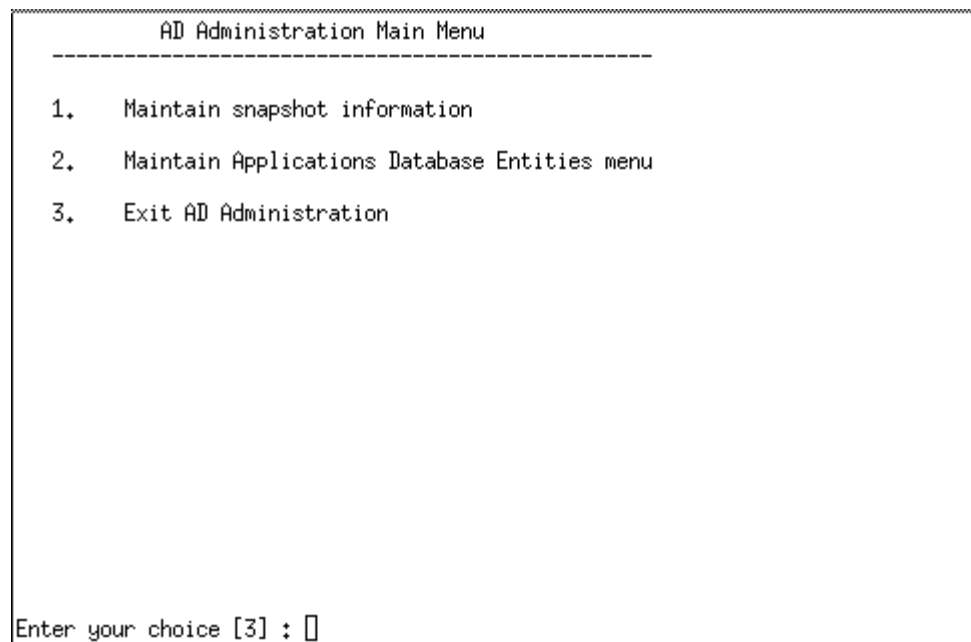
AD Administration Main Menu
--------------------------------------------------

1. Maintain snapshot information

2. Maintain Applications Database Entities menu

3. Exit AD Administration

Enter your choice [3] :